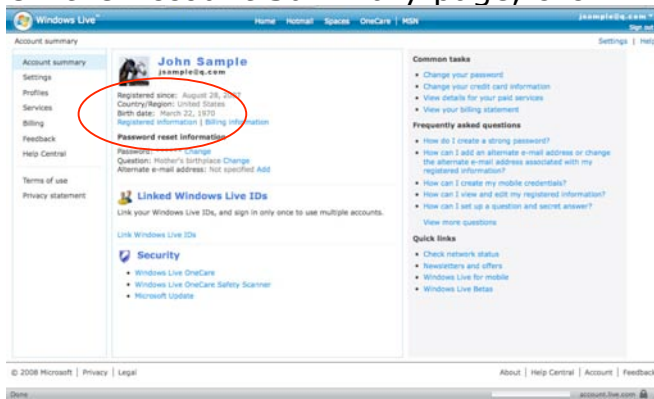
Windows Live

Home Hotmail Spaces OneCare MSN

jsample@q.com
Sign out

Account summary

Settings | Help

Account summary
Settings
Profiles
Services
Billing
Feedback
Help Central

Terms of use
Privacy statement

John Sample
jsample@q.com

Registered since: August 28, 2007
Country/Region: United States
Birth date: March 22, 1970
Registered information | Billing information

Password reset information
Password: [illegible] Change
Question: Mother's birthplace Change
Alternate e-mail address: Not specified Add

Linked Windows Live IDs
Link your Windows Live IDs, and sign in only once to use multiple accounts.

Link Windows Live IDs

Security
Windows Live OneCare
Windows Live OneCare Safety Scanner
Microsoft Update

Common tasks
Change your password
Change your credit card information
View details for your paid services
View your billing statement

Frequently asked questions
How do I create a strong password?
How can I add an alternate e-mail address or change the alternate e-mail address associated with my registered information?
How can I create my mobile credentials?
How can I view and edit my registered information?
How can I set up a question and secret answer?
View more questions

Quick links
Check network status
Newsletters and offers
Windows Live for mobile
Windows Live Betas

© 2008 Microsoft | Privacy | Legal

About | Help Central | Account | Feedback

Done

account.live.com